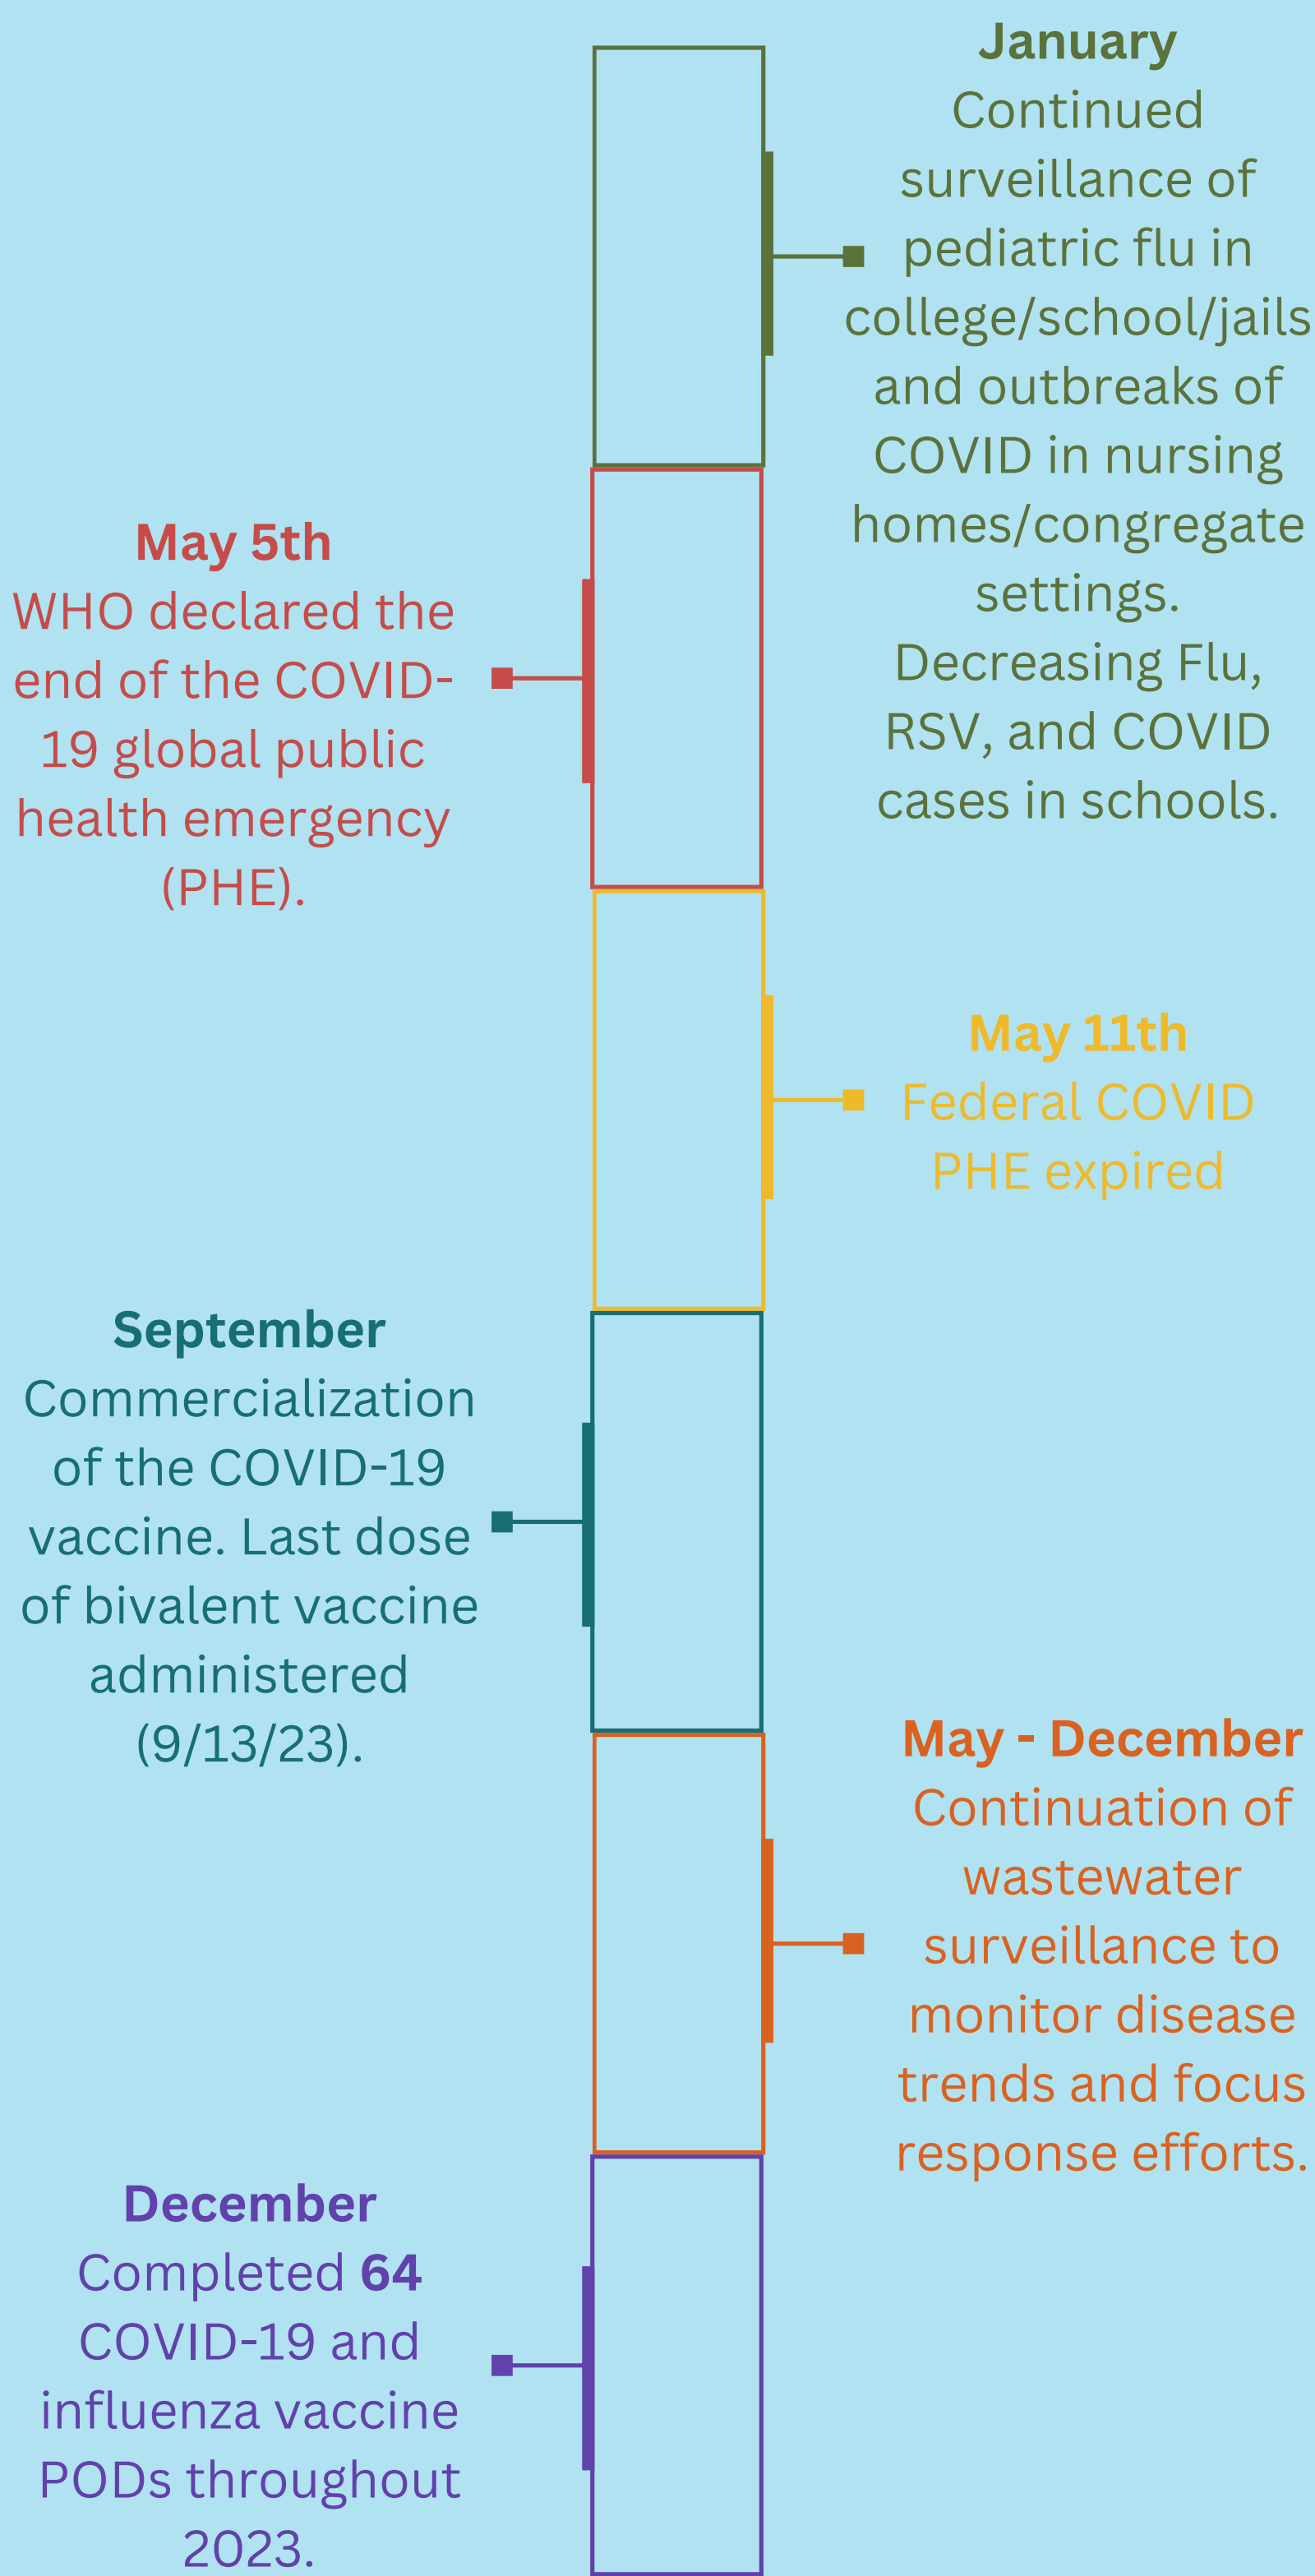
January
Continued surveillance of pediatric flu in college/school/jails and outbreaks of COVID in nursing homes/congregate settings. Decreasing Flu, RSV, and COVID cases in schools.

May 5th
WHO declared the end of the COVID-19 global public health emergency (PHE).

May 11th
Federal COVID PHE expired

September
Commercialization of the COVID-19 vaccine. Last dose of bivalent vaccine administered (9/13/23).

May - December
Continuation of wastewater surveillance to monitor disease trends and focus response efforts.

December
Completed 64 COVID-19 and influenza vaccine PODs throughout 2023.